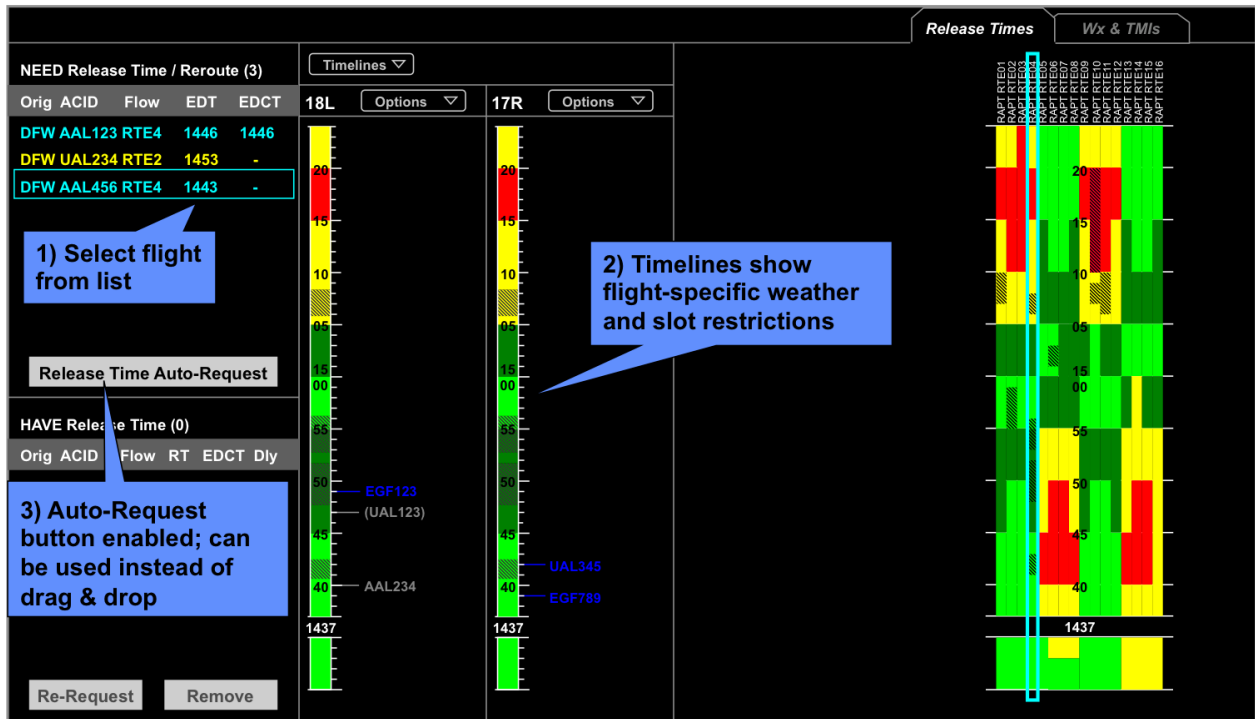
Release Times
Wx & TMIs

NEED Release Time / Reroute (3)

| Orig | ACID | Flow | EDT | EDCT |
|---|---|---|---|---|
| DFW | AAL123 | RTE4 | 1446 | 1446 |
| DFW | UAL234 | RTE2 | 1453 | - |
| DFW | AAL456 | RTE4 | 1443 | - |

1) Select flight from list

Release Time Auto-Request

HAVE Release Time (0)

| Orig | ACID | Flow | RT | EDCT | Dly |
|---|---|---|---|---|---|

3) Auto-Request button enabled; can be used instead of drag & drop

Re-Request
Remove

Timelines

18L
Options
20
15
10
05
15
00
55
50
45
40
1437
EGF123
(UAL123)
AAL234

17R
Options
20
15
10
05
15
00
55
50
45
40
1437
UAL345
EGF789

2) Timelines show flight-specific weather and slot restrictions

RAPT RTE01
RAPT RTE02
RAPT RTE03
RAPT RTE04
RAPT RTE05
RAPT RTE06
RAPT RTE07
RAPT RTE08
RAPT RTE09
RAPT RTE10
RAPT RTE11
RAPT RTE12
RAPT RTE13
RAPT RTE14
RAPT RTE15
RAPT RTE16
20
15
10
05
15
00
55
50
45
40
1437